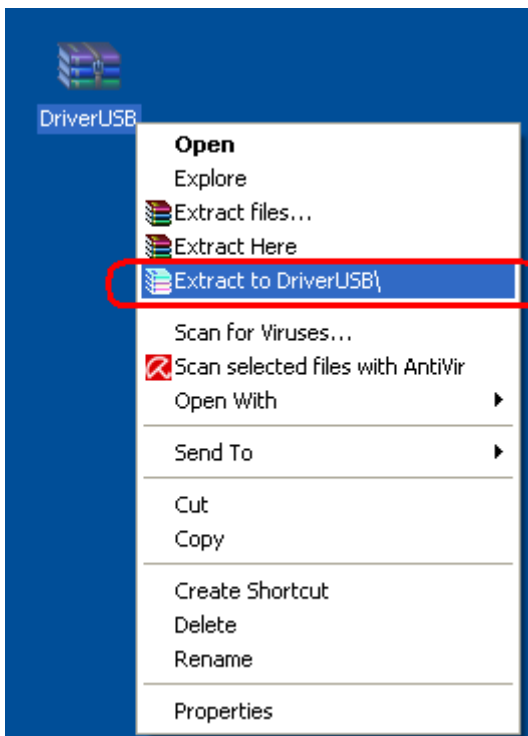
DriverUSB

Open
Explore
Extract files...
Extract Here
Extract to DriverUSB\

Scan for Viruses...
Scan selected files with AntiVir
Open With

Send To

Cut
Copy

Create Shortcut
Delete
Rename

Properties